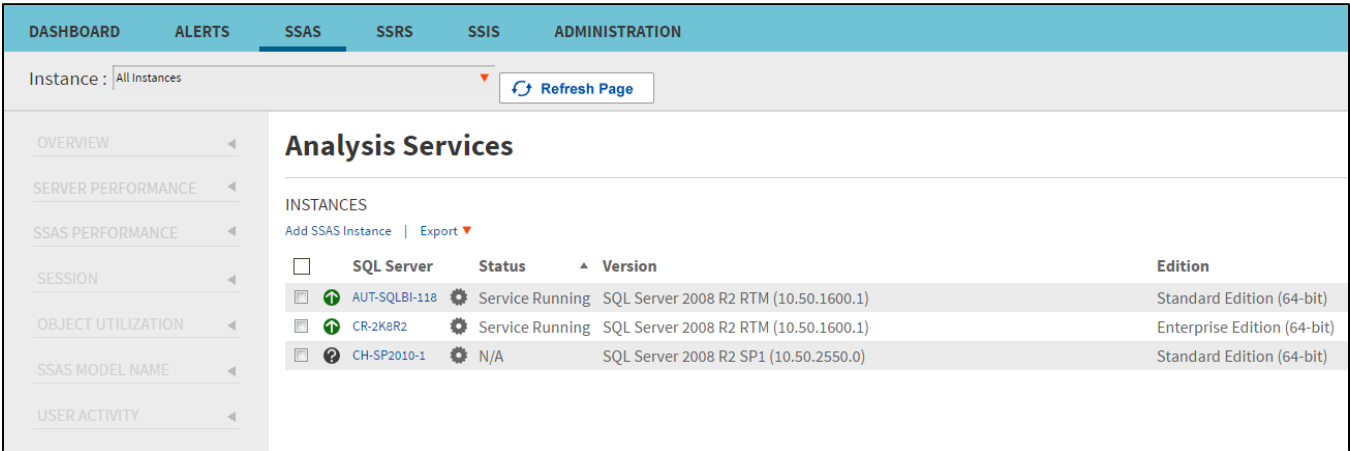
DASHBOARD ALERTS SSAS SSRS SSIS ADMINISTRATION

Instance : All Instances

Refresh Page

OVERVIEW
SERVER PERFORMANCE
SSAS PERFORMANCE
SESSION
OBJECT UTILIZATION
SSAS MODEL NAME
USER ACTIVITY

Analysis Services

INSTANCES
Add SSAS Instance | Export

| | SQL Server | Status | Version | Edition |
|---|---|---|---|---|
| | AUT-SQLBI-118 | Service Running | SQL Server 2008 R2 RTM (10.50.1600.1) | Standard Edition (64-bit) |
| | CR-2K8R2 | Service Running | SQL Server 2008 R2 RTM (10.50.1600.1) | Enterprise Edition (64-bit) |
| | CH-SP2010-1 | N/A | SQL Server 2008 R2 SP1 (10.50.2550.0) | Standard Edition (64-bit) |